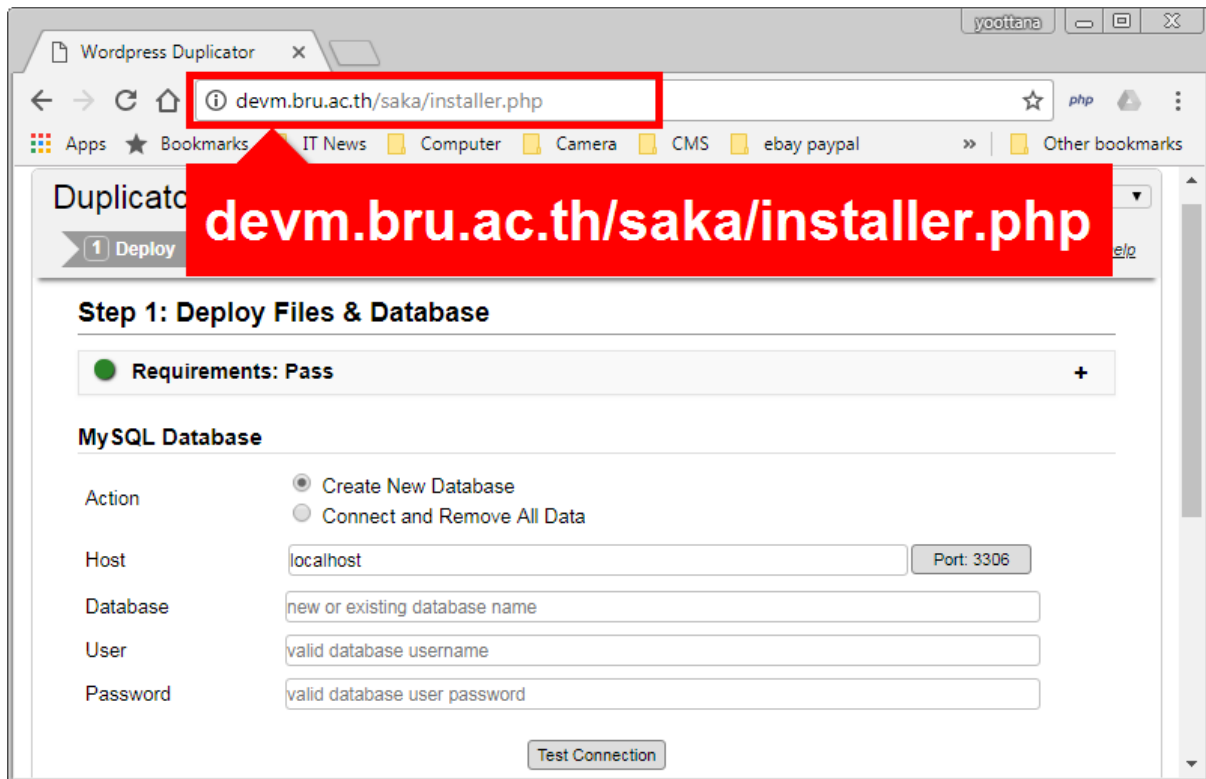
yoottana

Wordpress Duplicator ×

devm.bru.ac.th/saka/installer.php

php

Apps Bookmarks IT News Computer Camera CMS ebay paypal » Other bookmarks

Duplicato

devm.bru.ac.th/saka/installer.php

1 Deploy

elp

Step 1: Deploy Files & Database

Requirements: Pass +

MySQL Database

Action
Create New Database
Connect and Remove All Data

Host localhost Port: 3306

Database new or existing database name

User valid database username

Password valid database user password

Test Connection